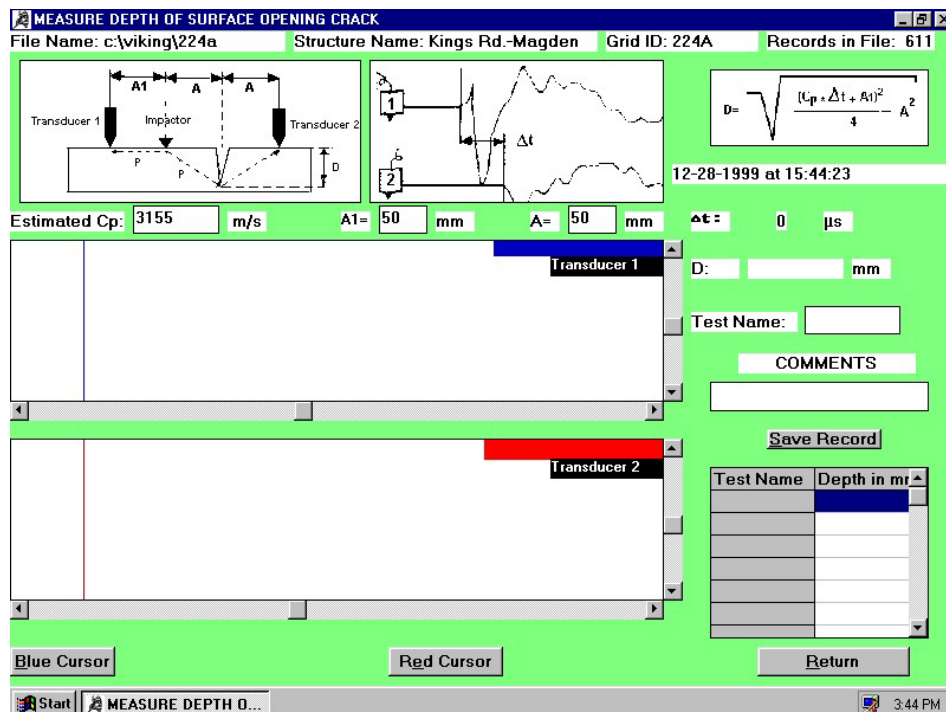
MEASURE DEPTH OF SURFACE OPENING CRACK

File Name: c:\viking\224a Structure Name: Kings Rd.-Magden Grid ID: 224A Records in File: 611

A1 A A
Transducer 1 Impactor Transducer 2
P P D

1
$\Delta t$
2

$D=\sqrt{\frac{(C_p * \Delta t + A1)^2}{4} - A^2}$

12-28-1999 at 15:44:23

Estimated Cp: 3155 m/s A1= 50 mm A= 50 mm $\Delta t$: 0 µs

Transducer 1

D: mm

Test Name:

COMMENTS

Transducer 2

Save Record

| Test Name | Depth in m |
|---|---|
| | |
| | |
| | |
| | |
| | |
| | |
| | |

Blue Cursor Red Cursor Return

Start MEASURE DEPTH O... 3:44 PM